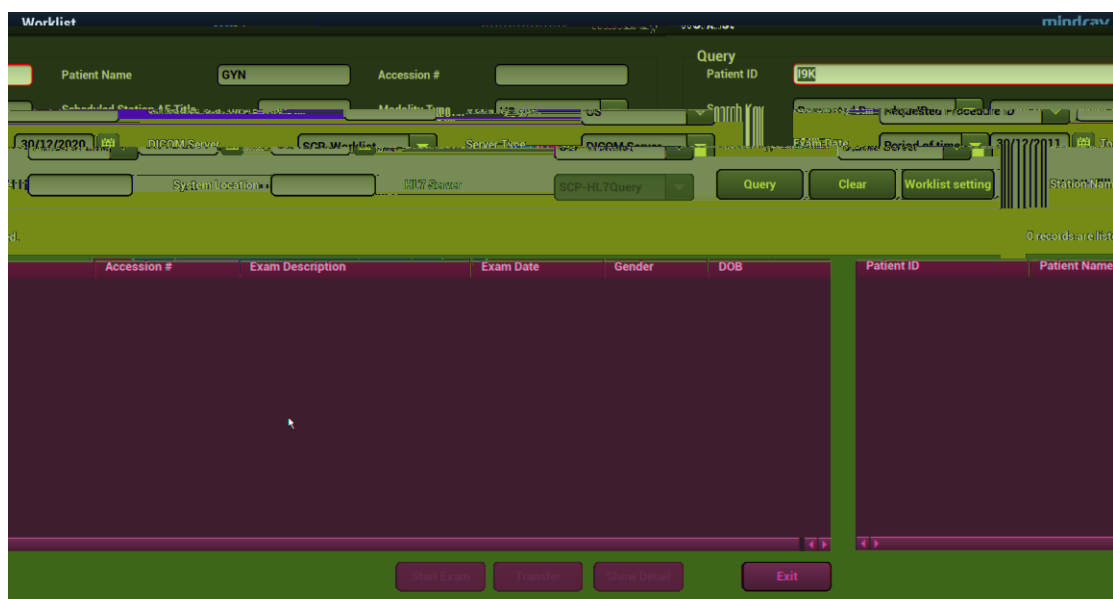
Worklist

mindray

Query

Patient Name GYN

Accession #

Patient ID I9K

Scheduled Station AE Title

Modality Type US

Search Key

Requested Procedure ID

30/12/2020

DICOM Server SCP-Worklist

Server Type DICOM Server

Exam Date Period of time

30/12/2011

System Location

HL7 Server SCP-HL7Query

Query

Clear

Worklist setting

Station Nam

d.

0 records are liste

Accession #

Exam Description

Exam Date

Gender

DOB

Patient ID

Patient Name

Start Exam

Transfer

Show Detail

Exit